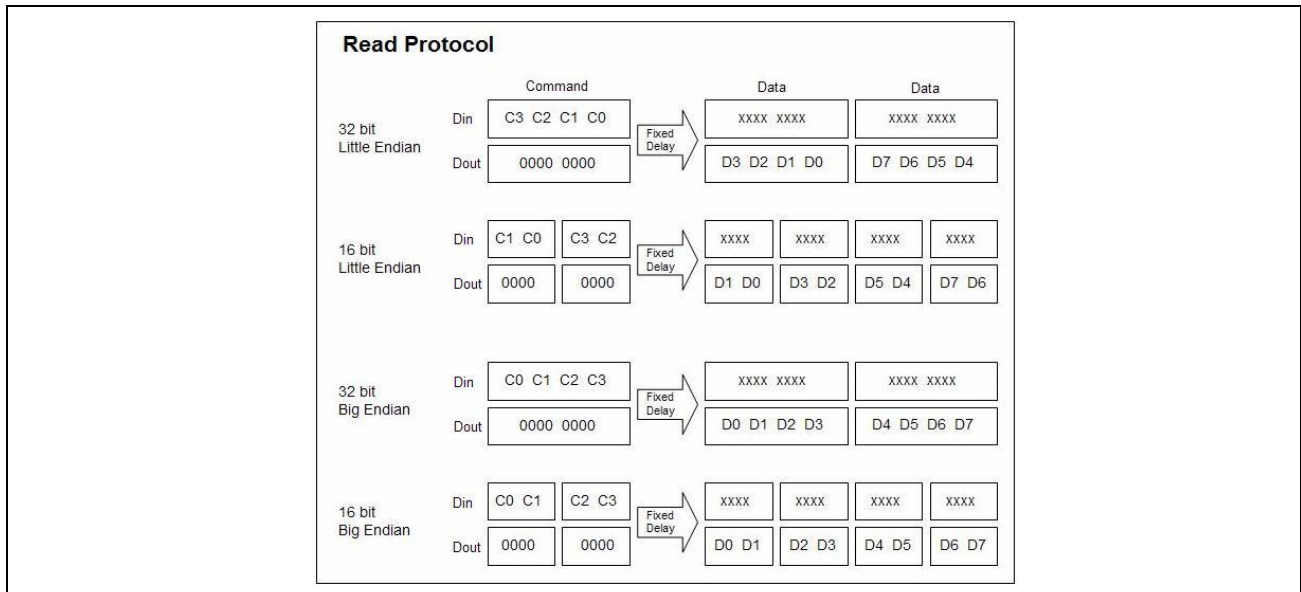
Read Protocol

Command

Data

Data

32 bit Little Endian

Din C3 C2 C1 C0

Fixed Delay

XXXX XXXX

XXXX XXXX

Dout 0000 0000

D3 D2 D1 D0

D7 D6 D5 D4

16 bit Little Endian

Din C1 C0 C3 C2

Fixed Delay

XXXX XXXX XXXX XXXX

Dout 0000 0000

D1 D0 D3 D2 D5 D4 D7 D6

32 bit Big Endian

Din C0 C1 C2 C3

Fixed Delay

XXXX XXXX

XXXX XXXX

Dout 0000 0000

D0 D1 D2 D3

D4 D5 D6 D7

16 bit Big Endian

Din C0 C1 C2 C3

Fixed Delay

XXXX XXXX XXXX XXXX

Dout 0000 0000

D0 D1 D2 D3 D4 D5 D6 D7